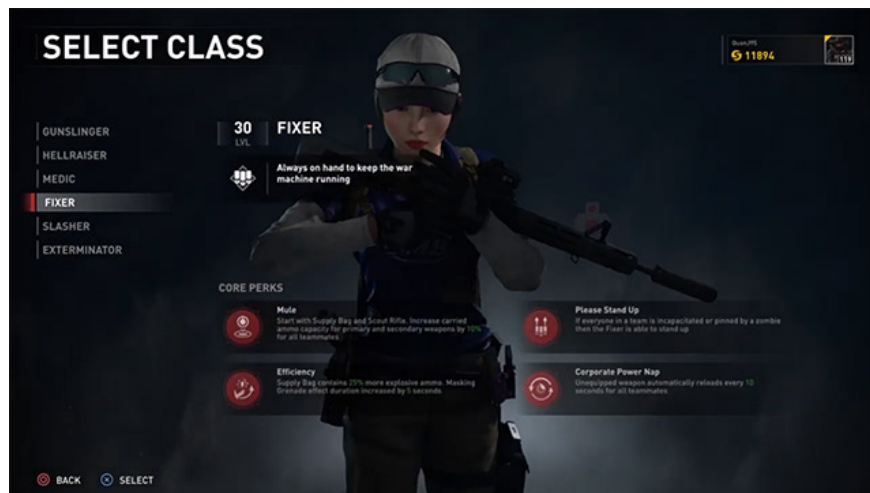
SELECT CLASS

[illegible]
11894

GUNSLINGER
HELLRAISER
MEDIC
FIXER
SLASHER
EXTERMINATOR

30 LVL FIXER

Always on hand to keep the war machine running

CORE PERKS

Mule
Start with Supply Bag and Scout Rifle. Increase carried ammo capacity for primary and secondary weapons by 10% for all teammates

Please Stand Up
If everyone in a team is incapacitated or pinned by a zombie then the Fixer is able to stand up

Efficiency
Supply Bag contains 25% more explosive ammo. Masking Grenade effect duration increased by 5 seconds

Corporate Power Nap
Unequipped weapon automatically reloads every 10 seconds for all teammates

BACK SELECT